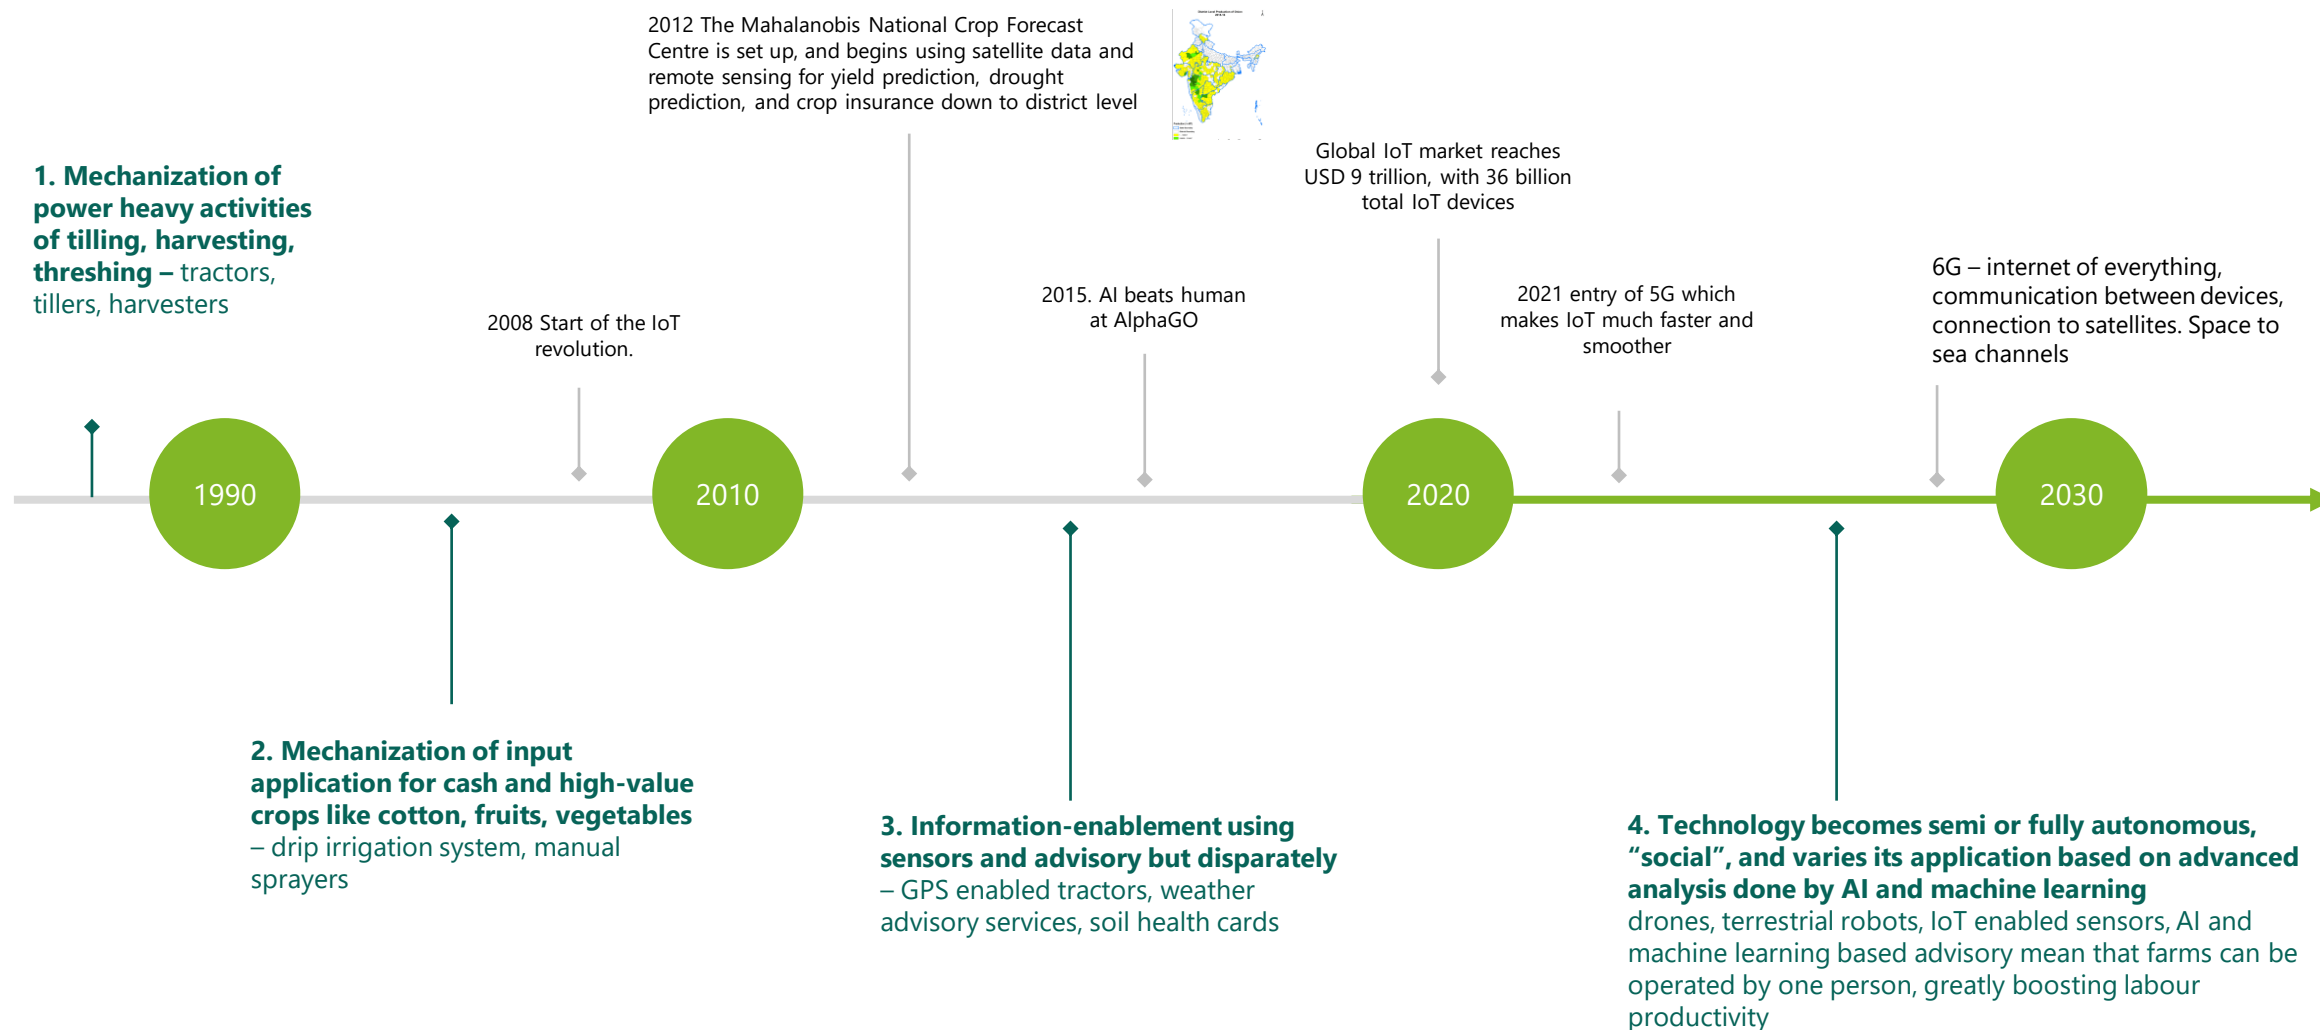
2012 The Mahalanobis National Crop Forecast Centre is set up, and begins using satellite data and remote sensing for yield prediction, drought prediction, and crop insurance down to district level

Global IoT market reaches USD 9 trillion, with 36 billion total IoT devices

1. Mechanization of power heavy activities of tilling, harvesting, threshing – tractors, tillers, harvesters

2008 Start of the IoT revolution.

2015. AI beats human at AlphaGO

2021 entry of 5G which makes IoT much faster and smoother

6G – internet of everything, communication between devices, connection to satellites. Space to sea channels

1990

2010

2020

2030

2. Mechanization of input application for cash and high-value crops like cotton, fruits, vegetables – drip irrigation system, manual sprayers

3. Information-enablement using sensors and advisory but disparately – GPS enabled tractors, weather advisory services, soil health cards

4. Technology becomes semi or fully autonomous, “social”, and varies its application based on advanced analysis done by AI and machine learning drones, terrestrial robots, IoT enabled sensors, AI and machine learning based advisory mean that farms can be operated by one person, greatly boosting labour productivity